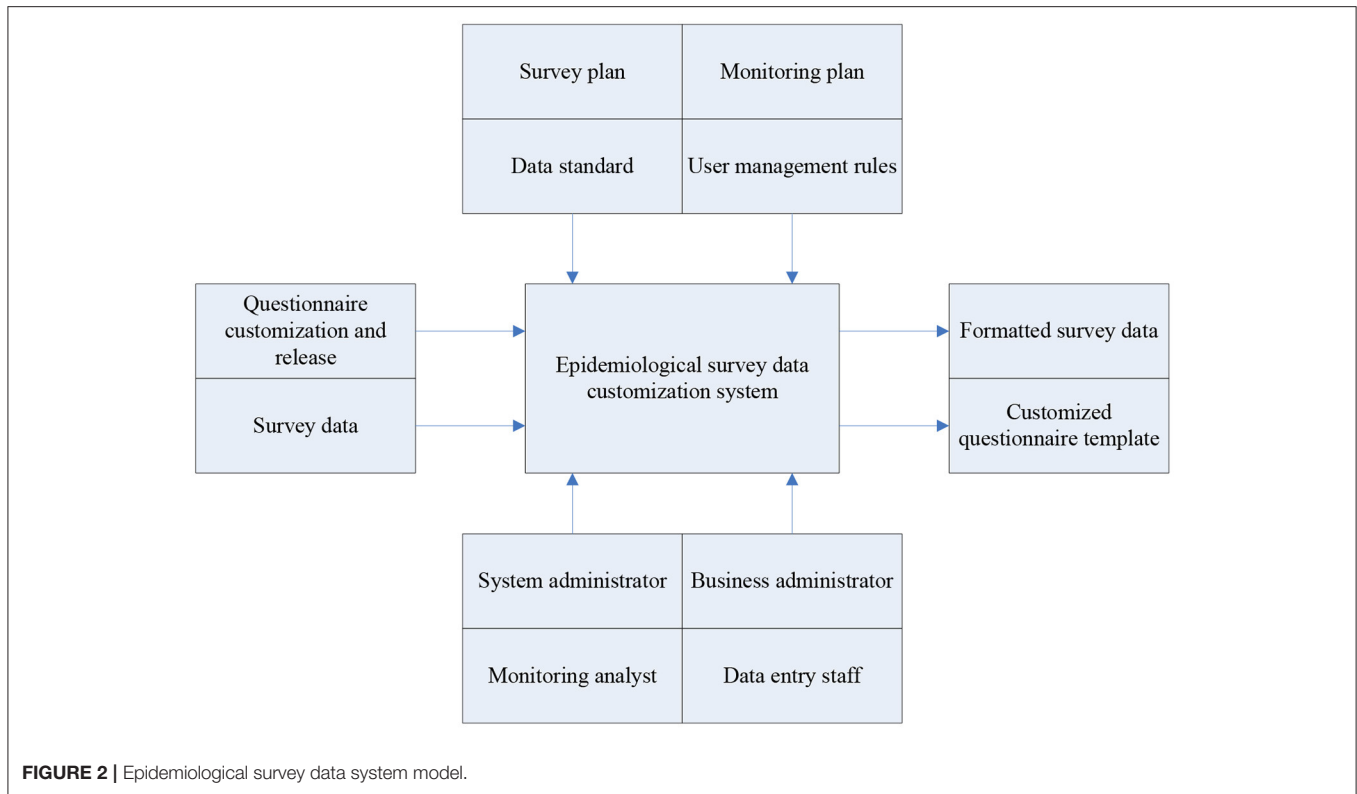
Survey plan

Monitoring plan

Data standard

User management rules

Questionnaire customization and release

Survey data

Epidemiological survey data customization system

Formatted survey data

Customized questionnaire template

System administrator

Business administrator

Monitoring analyst

Data entry staff

FIGURE 2 | Epidemiological survey data system model.